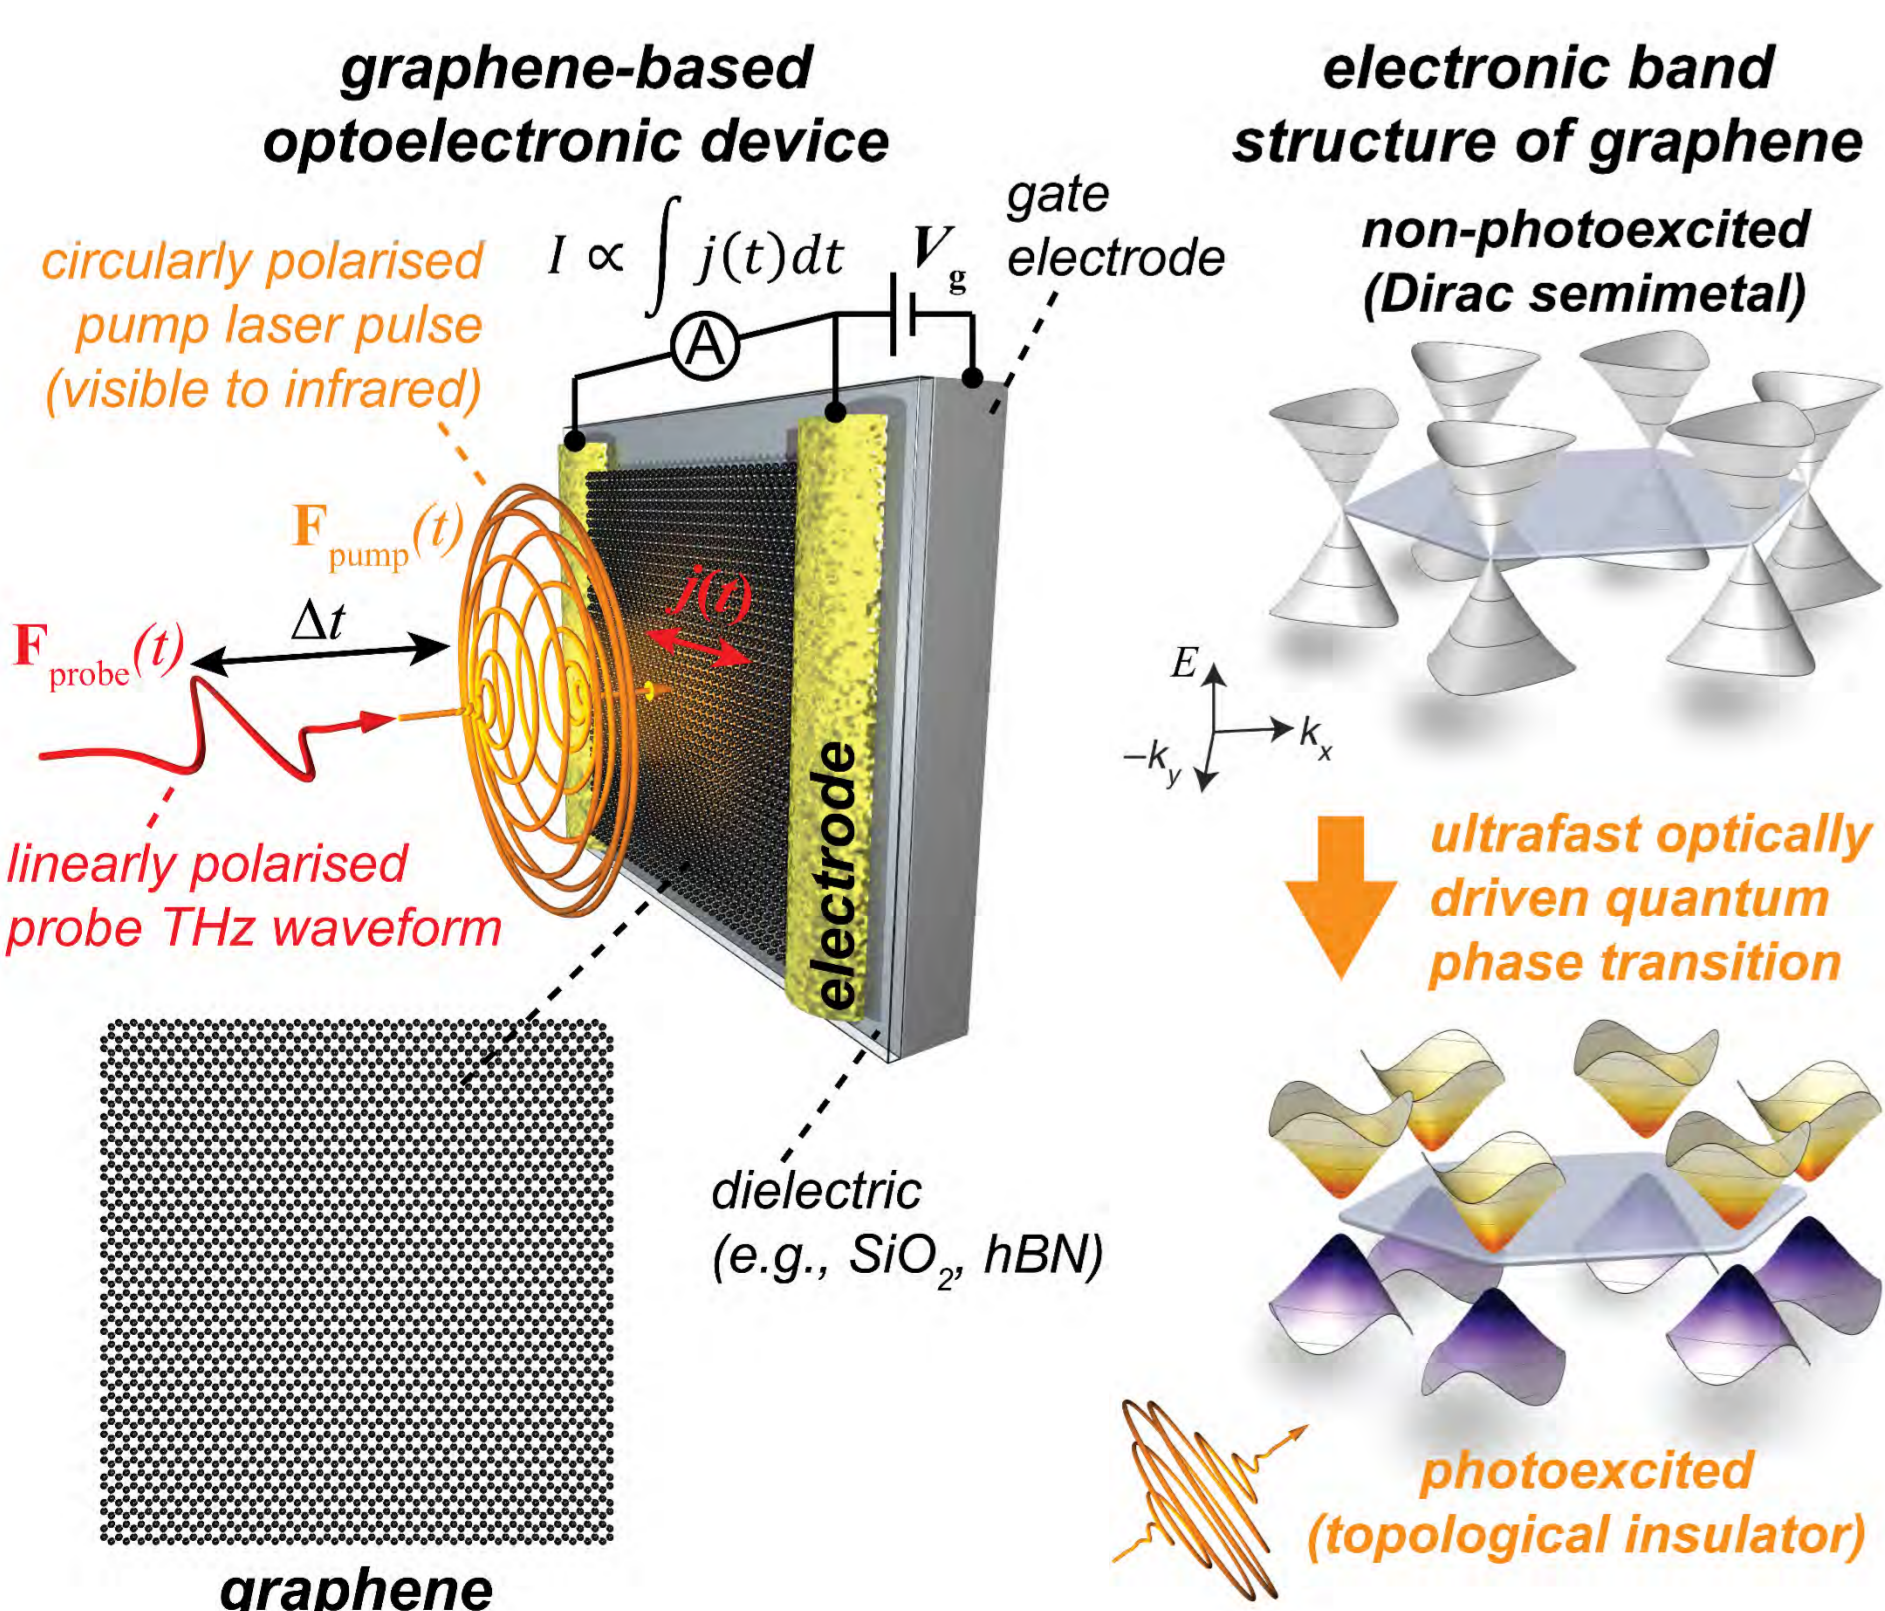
graphene-based optoelectronic device

electronic band structure of graphene

circularly polarised pump laser pulse (visible to infrared)

$I \propto \int j(t)dt$

A

$V_g$

gate electrode

non-photoexcited (Dirac semimetal)

$\mathbf{F}_{\text{pump}}(t)$

$\mathbf{F}_{\text{probe}}(t)$

$\Delta t$

$j(t)$

electrode

$E$

$k_x$

$-k_y$

linearly polarised probe THz waveform

ultrafast optically driven quantum phase transition

dielectric (e.g., $SiO_2$, hBN)

photoexcited (topological insulator)

graphene